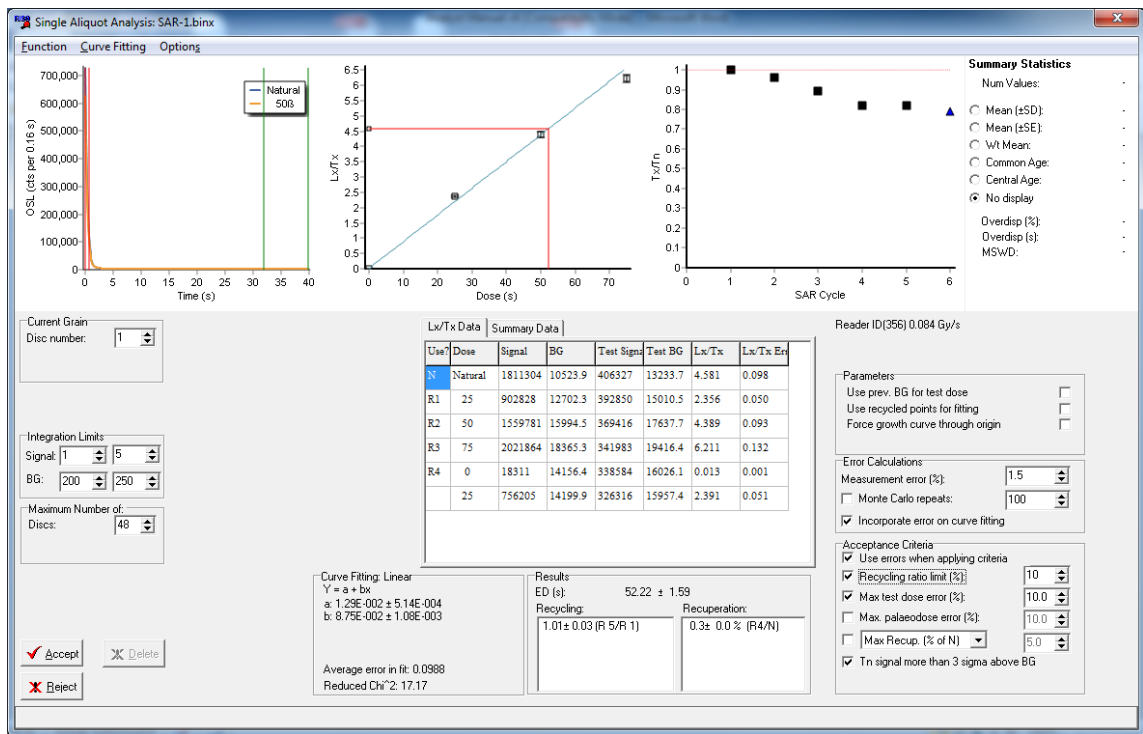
Single Aliquot Analysis: SAR-1.binx

Function Curve Fitting Options

700,000
600,000
500,000
400,000
300,000
200,000
100,000
0
OSL (cts per 0.16 s)
0 5 10 15 20 25 30 35 40
Time (s)
Natural
50ß

6.5
6
5.5
5
4.5
4
3.5
3
2.5
2
1.5
1
0.5
0
Lx/Tx
0 10 20 30 40 50 60 70
Dose (s)

1
0.9
0.8
0.7
0.6
0.5
0.4
0.3
0.2
0.1
0
Tx/Tn
0 1 2 3 4 5 6
SAR Cycle

Summary Statistics
Num Values: -
Mean (±SD): -
Mean (±SE): -
Wt Mean: -
Common Age: -
Central Age: -
No display
Overdisp (%): -
Overdisp (s): -
MSWD: -

Current Grain
Disc number: 1

Integration Limits
Signal: 1 5
BG: 200 250

Maximum Number of:
Discs: 48

Lx/Tx Data | Summary Data

| Use? | Dose | Signal | BG | Test Signa | Test BG | Lx/Tx | Lx/Tx Err |
|---|---|---|---|---|---|---|---|
| N | Natural | 1811304 | 10523.9 | 406327 | 13233.7 | 4.581 | 0.098 |
| R1 | 25 | 902828 | 12702.3 | 392850 | 15010.5 | 2.356 | 0.050 |
| R2 | 50 | 1559781 | 15994.5 | 369416 | 17637.7 | 4.389 | 0.093 |
| R3 | 75 | 2021864 | 18365.3 | 341983 | 19416.4 | 6.211 | 0.132 |
| R4 | 0 | 18311 | 14156.4 | 338584 | 16026.1 | 0.013 | 0.001 |
| | 25 | 756205 | 14199.9 | 326316 | 15957.4 | 2.391 | 0.051 |

Reader ID(356) 0.084 Gy/s

Parameters
Use prev. BG for test dose
Use recycled points for fitting
Force growth curve through origin

Error Calculations
Measurement error (%): 1.5
Monte Carlo repeats: 100
Incorporate error on curve fitting

Acceptance Criteria
Use errors when applying criteria
Recycling ratio limit (%): 10
Max test dose error (%): 10.0
Max. palaeodose error (%): 10.0
Max Recup. (% of N) 5.0
Tn signal more than 3 sigma above BG

Curve Fitting: Linear
Y = a + bx
a: 1.29E-002 ± 5.14E-004
b: 8.75E-002 ± 1.08E-003

Average error in fit: 0.0988
Reduced Chi^2: 17.17

Results
ED (s): 52.22 ± 1.59
Recycling:
1.01± 0.03 (R 5/R 1)
Recuperation:
0.3± 0.0 % (R4/N)

Accept
Delete
Reject